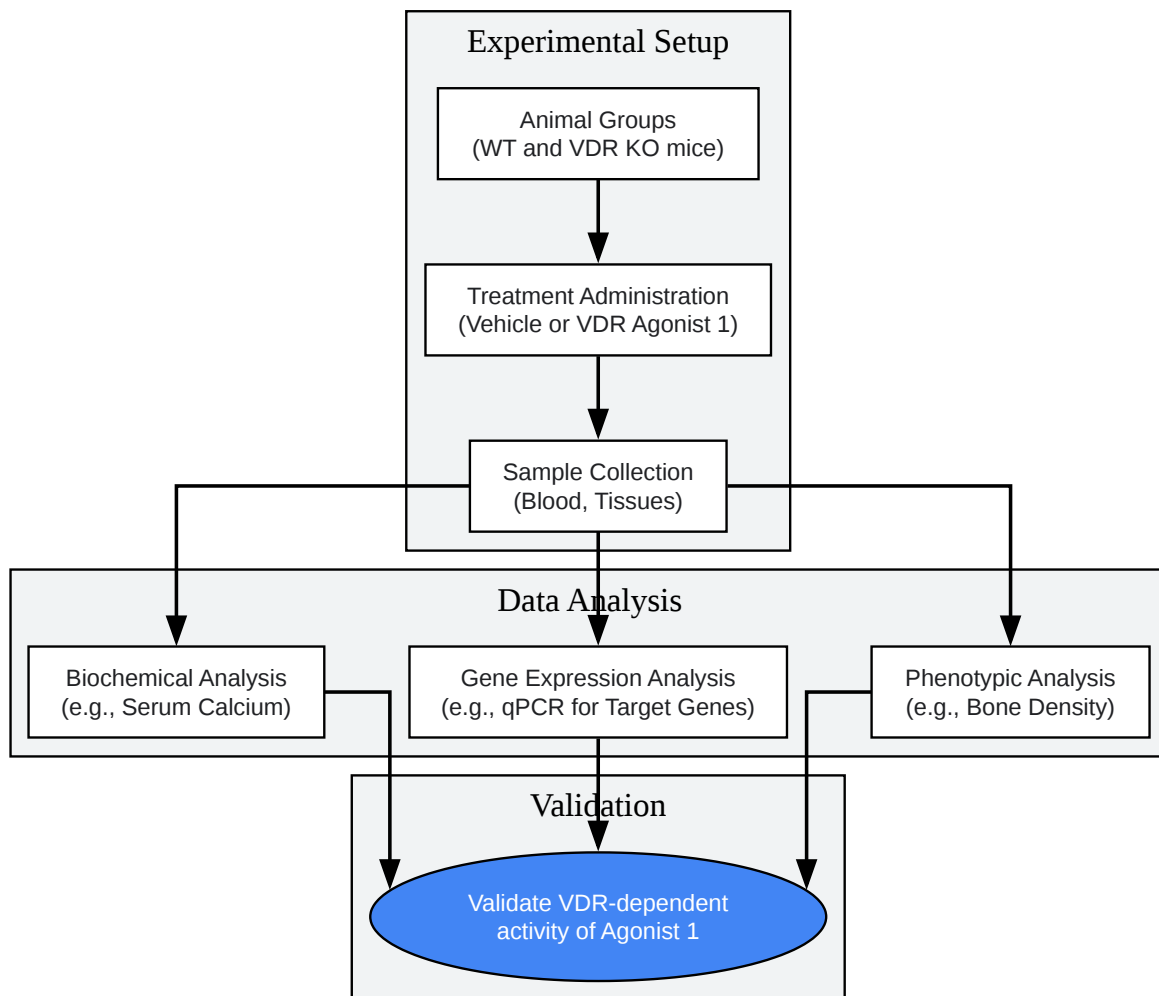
Experimental Setup

Animal Groups
(WT and VDR KO mice)

Treatment Administration
(Vehicle or VDR Agonist 1)

Sample Collection
(Blood, Tissues)

Data Analysis

Biochemical Analysis
(e.g., Serum Calcium)

Gene Expression Analysis
(e.g., qPCR for Target Genes)

Phenotypic Analysis
(e.g., Bone Density)

Validation

Validate VDR-dependent activity of Agonist 1